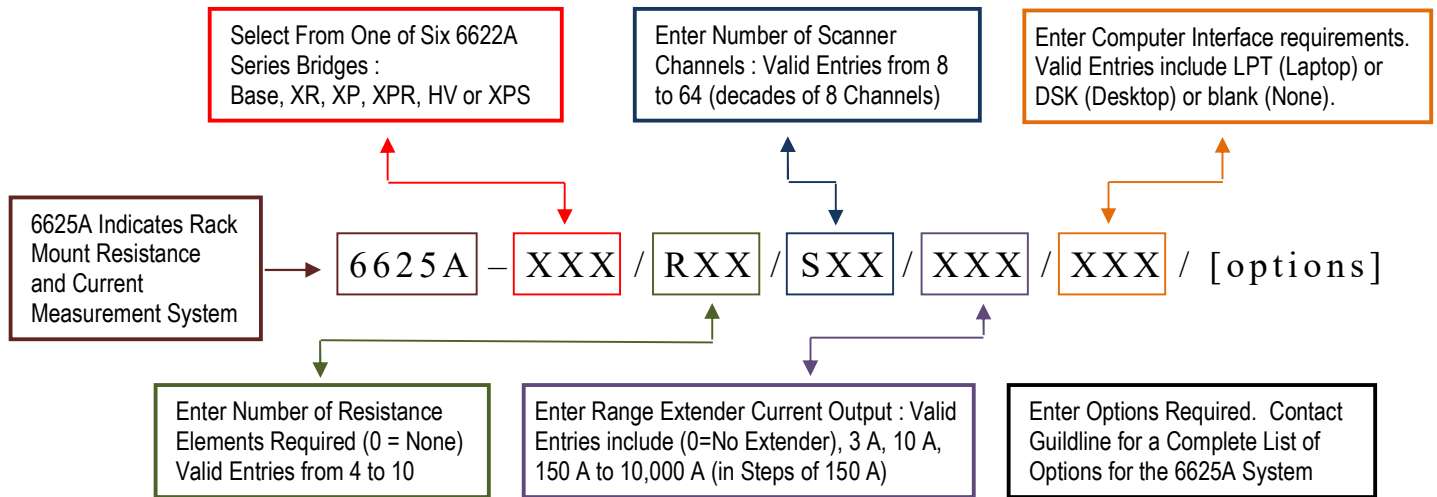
Select From One of Six 6622A Series Bridges : Base, XR, XP, XPR, HV or XPS

Enter Number of Scanner Channels : Valid Entries from 8 to 64 (decades of 8 Channels)

Enter Computer Interface requirements. Valid Entries include LPT (Laptop) or DSK (Desktop) or blank (None).

6625A Indicates Rack Mount Resistance and Current Measurement System

6625A – XXX / RXX / SXX / XXX / XXX / [options]

Enter Number of Resistance Elements Required (0 = None) Valid Entries from 4 to 10

Enter Range Extender Current Output : Valid Entries include (0=No Extender), 3 A, 10 A, 150 A to 10,000 A (in Steps of 150 A)

Enter Options Required. Contact Guildline for a Complete List of Options for the 6625A System